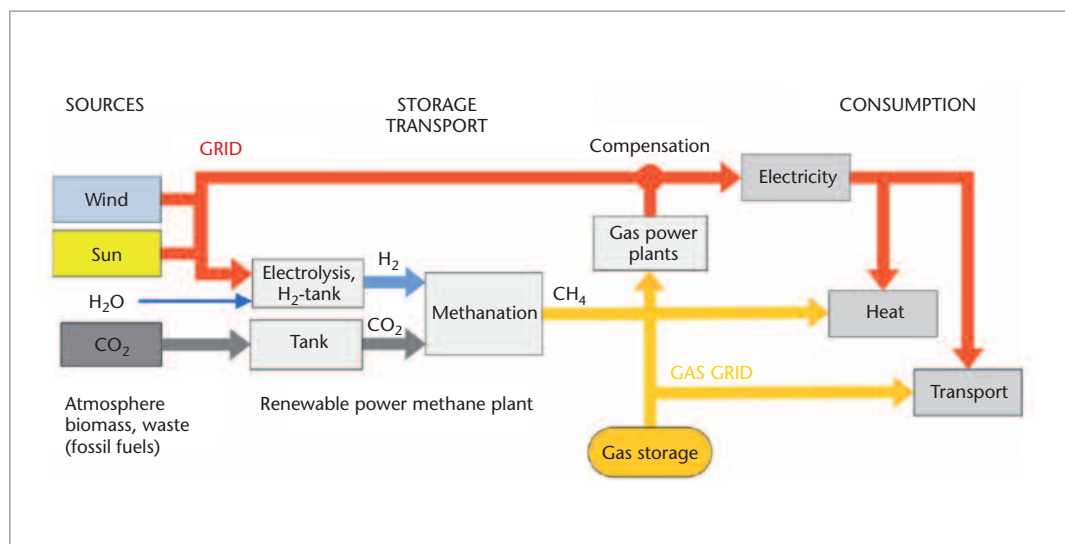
SOURCES

STORAGE TRANSPORT

CONSUMPTION

GRID

Compensation

Electricity

Wind

Sun

Gas power plants

Electrolysis, $H_2$-tank

$H_2$

$H_2O$

Methanation

$CH_4$

Heat

$CO_2$

Tank

$CO_2$

GAS GRID

Transport

Atmosphere biomass, waste (fossil fuels)

Renewable power methane plant

Gas storage